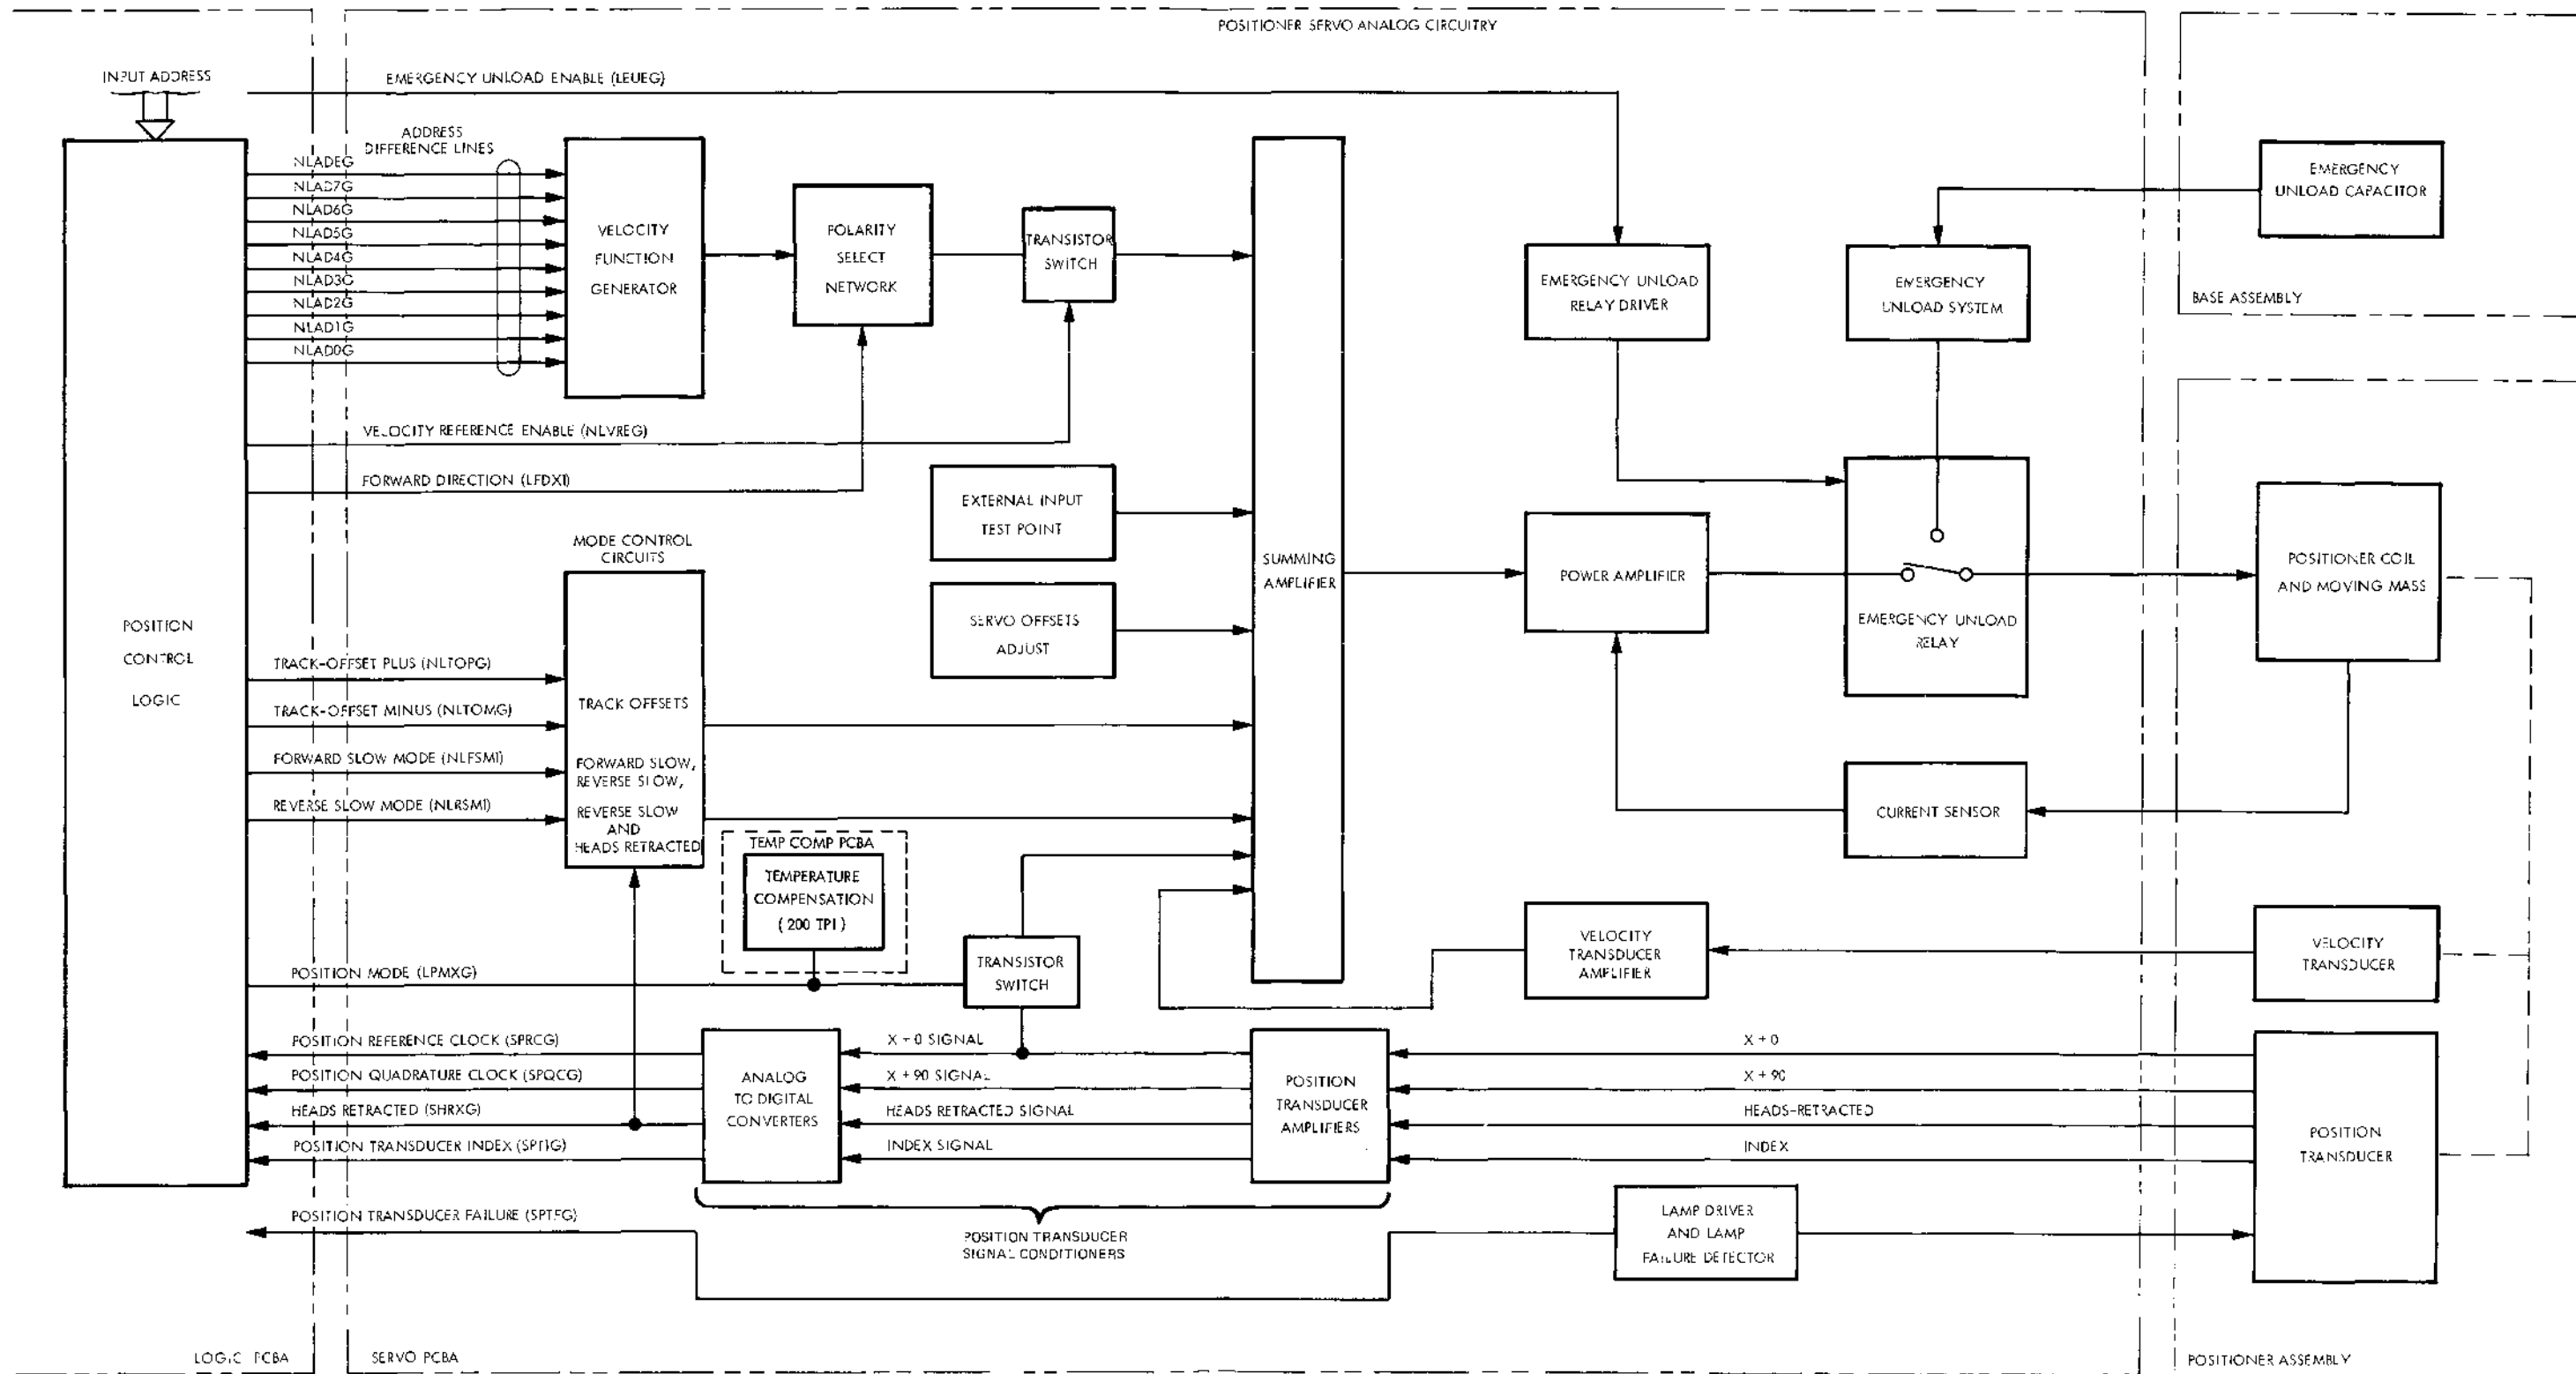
POSITIONER SERVO ANALOG CIRCUITRY

INPUT ADDRESS

EMERGENCY UNLOAD ENABLE (LEUEG)

ADDRESS DIFFERENCE LINES

NLADEG
NLAD7G
NLAD6G
NLAD5G
NLAD4G
NLAD3G
NLAD2G
NLAD1G
NLAD0G

VELOCITY FUNCTION GENERATOR

POLARITY SELECT NETWORK

TRANSISTOR SWITCH

EMERGENCY UNLOAD RELAY DRIVER

EMERGENCY UNLOAD SYSTEM

EMERGENCY UNLOAD CAPACITOR

BASE ASSEMBLY

VELOCITY REFERENCE ENABLE (NLVREG)

FORWARD DIRECTION (LFDXI)

EXTERNAL INPUT TEST POINT

SERVO OFFSETS ADJUST

SUMMING AMPLIFIER

POWER AMPLIFIER

EMERGENCY UNLOAD RELAY

POSITIONER COIL AND MOVING MASS

POSITION CONTROL LOGIC

MODE CONTROL CIRCUITS

TRACK-OFFSET PLUS (NLTOPG)

TRACK-OFFSET MINUS (NLTOMG)

FORWARD SLOW MODE (NLFSMI)

REVERSE SLOW MODE (NLRSMI)

TRACK OFFSETS

FORWARD SLOW, REVERSE SLOW, REVERSE SLOW AND HEADS RETRACTED

CURRENT SENSOR

TEMP COMP PCBA

TEMPERATURE COMPENSATION ( 200 TPI )

POSITION MODE (LPMXG)

TRANSISTOR SWITCH

VELOCITY TRANSDUCER AMPLIFIER

VELOCITY TRANSDUCER

POSITION REFERENCE CLOCK (SPRCG)

POSITION QUADRATURE CLOCK (SPQCG)

HEADS RETRACTED (SHRXG)

POSITION TRANSDUCER INDEX (SPTIG)

ANALOG TO DIGITAL CONVERTERS

X + 0 SIGNAL

X + 90 SIGNAL

HEADS RETRACTED SIGNAL

INDEX SIGNAL

POSITION TRANSDUCER AMPLIFIERS

X + 0

X + 90

HEADS-RETRACTED

INDEX

POSITION TRANSDUCER

POSITION TRANSDUCER FAILURE (SPTFG)

POSITION TRANSDUCER SIGNAL CONDITIONERS

LAMP DRIVER AND LAMP FAILURE DETECTOR

LOGIC PCBA

SERVO PCBA

POSITIONER ASSEMBLY